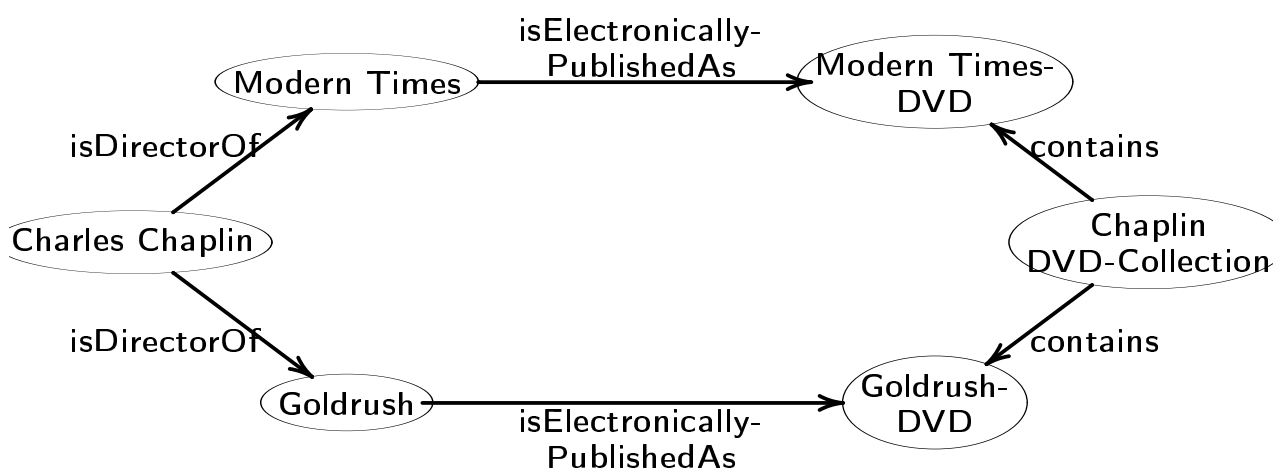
isElectronically-PublishedAs

Modern Times

Modern Times-DVD

isDirectorOf

contains

Charles Chaplin

Chaplin DVD-Collection

isDirectorOf

contains

Goldrush

Goldrush-DVD

isElectronically-PublishedAs